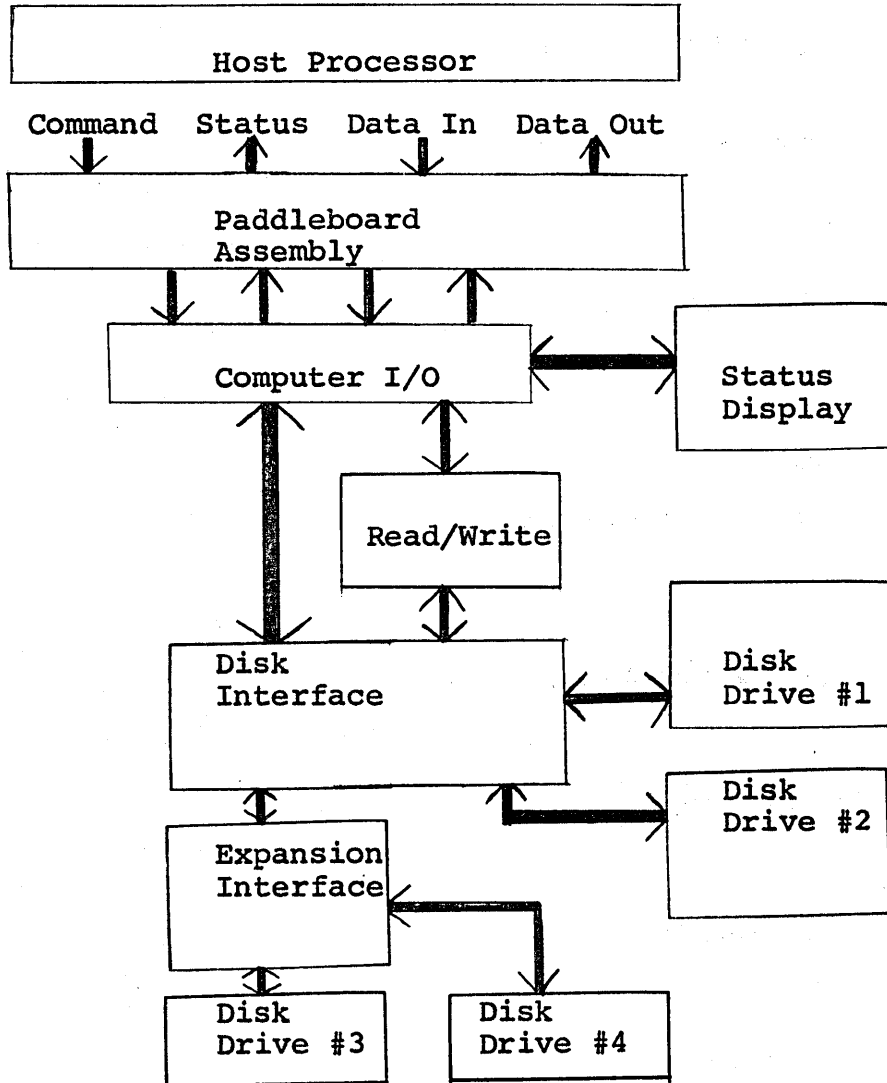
Host Processor

Command Status Data In Data Out

Paddleboard Assembly

Computer I/O

Status Display

Read/Write

Disk Interface

Disk Drive #1

Disk Drive #2

Expansion Interface

Disk Drive #3

Disk Drive #4